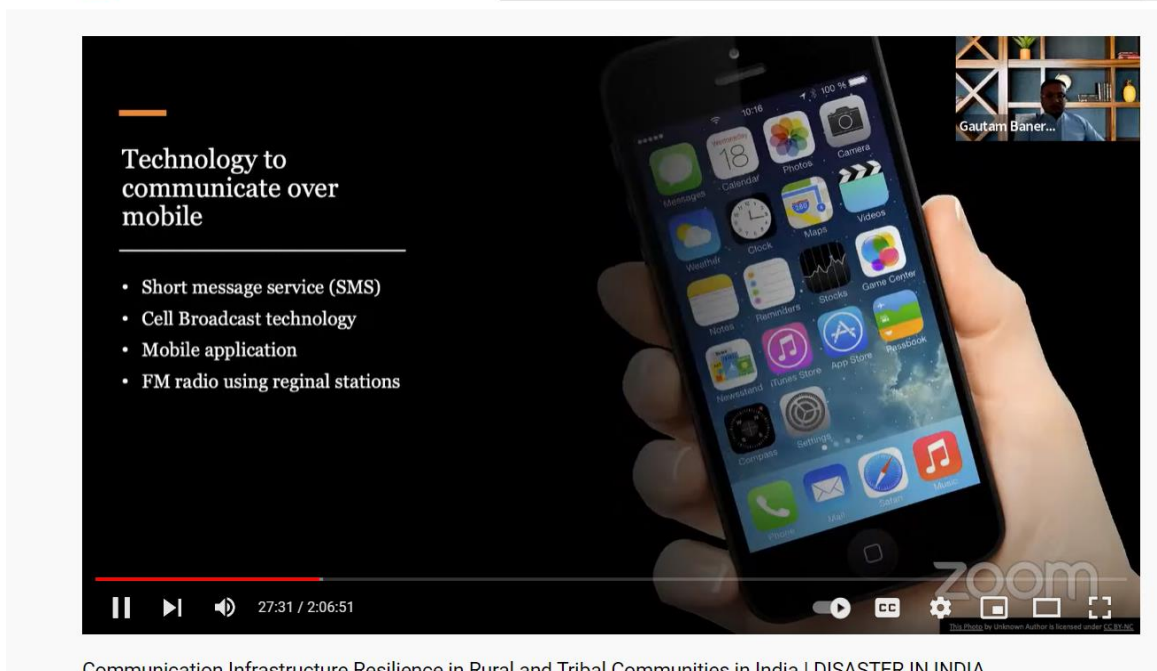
Technology to communicate over mobile

• Short message service (SMS)
• Cell Broadcast technology
• Mobile application
• FM radio using reginal stations

Gautam Baner...

10:16
100 %
Wednesday
18
Messages
Calendar
Photos
Camera
Weather
Clock
Maps
Videos
Notes
Reminders
Stocks
Game Center
Newsstand
iTunes Store
App Store
Passbook
Compass
Settings
Phone
Mail
Safari
Music

zoom

27:31 / 2:06:51

This Photo by Unknown Author is licensed under CC BY-NC

Communication Infrastructure Resilience in Rural and Tribal Communities in India | DISASTER IN INDIA